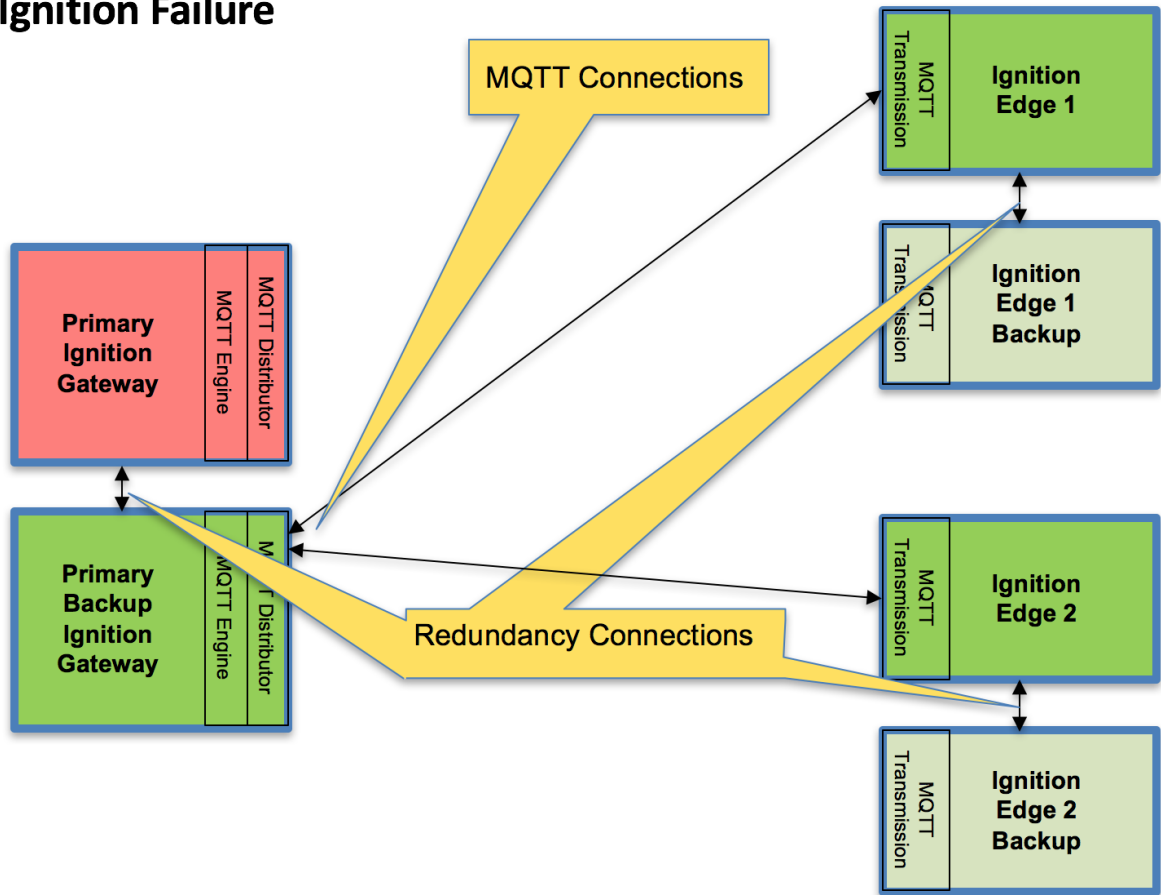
Ignition Failure

MQTT Connections

MQTT Transmission

Ignition Edge 1

MQTT Transmission

Ignition Edge 1 Backup

Primary Ignition Gateway

MQTT Engine

MQTT Distributor

Primary Backup Ignition Gateway

MQTT Engine

MQTT Distributor

Redundancy Connections

MQTT Transmission

Ignition Edge 2

MQTT Transmission

Ignition Edge 2 Backup